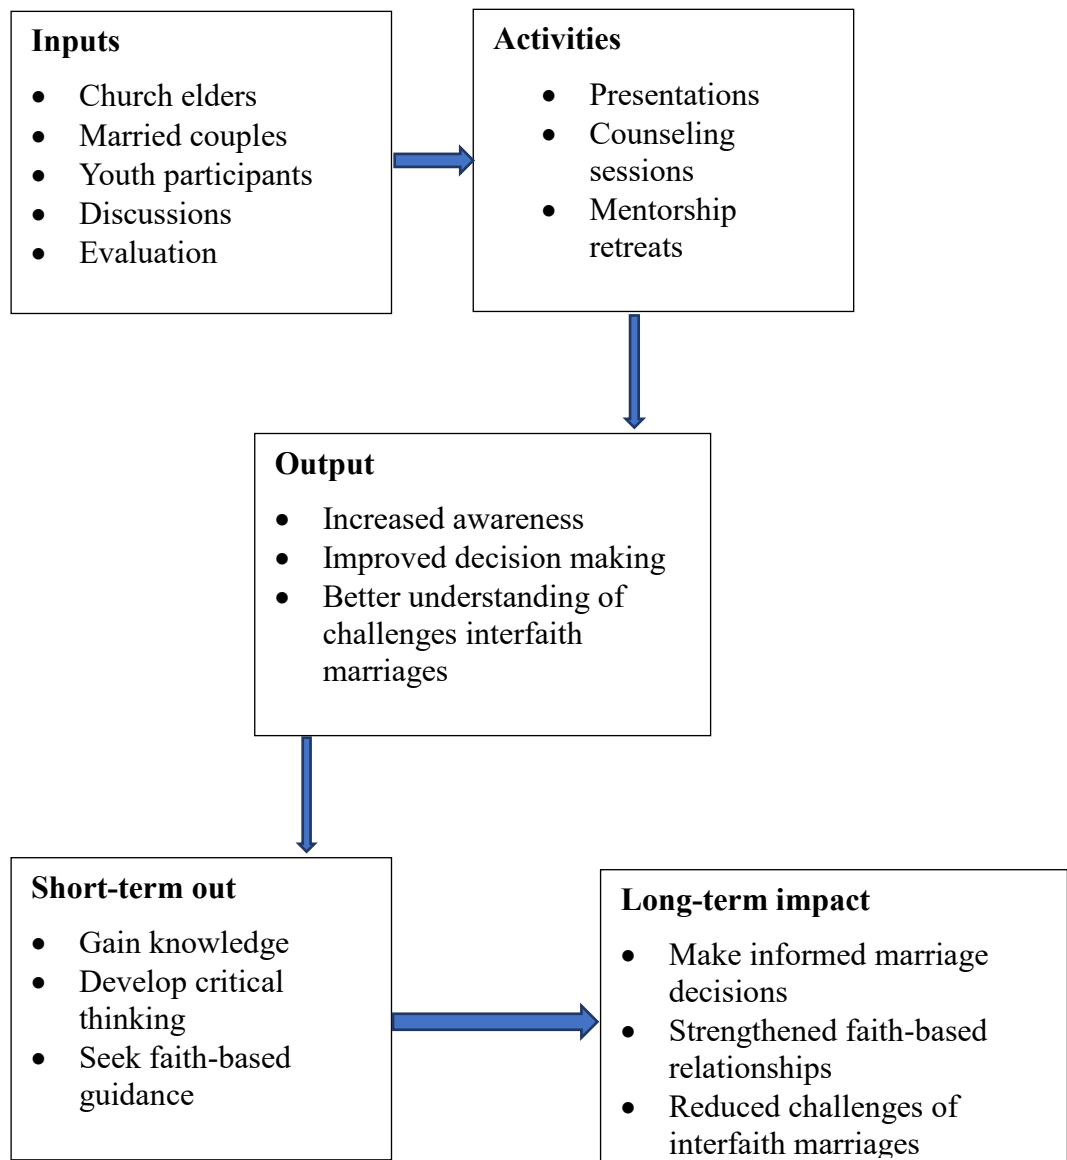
**Inputs**

- Church elders
- Married couples
- Youth participants
- Discussions
- Evaluation

**Activities**

- Presentations
- Counseling sessions
- Mentorship retreats

**Output**

- Increased awareness
- Improved decision making
- Better understanding of challenges interfaith marriages

**Short-term out**

- Gain knowledge
- Develop critical thinking
- Seek faith-based guidance

**Long-term impact**

- Make informed marriage decisions
- Strengthened faith-based relationships
- Reduced challenges of interfaith marriages